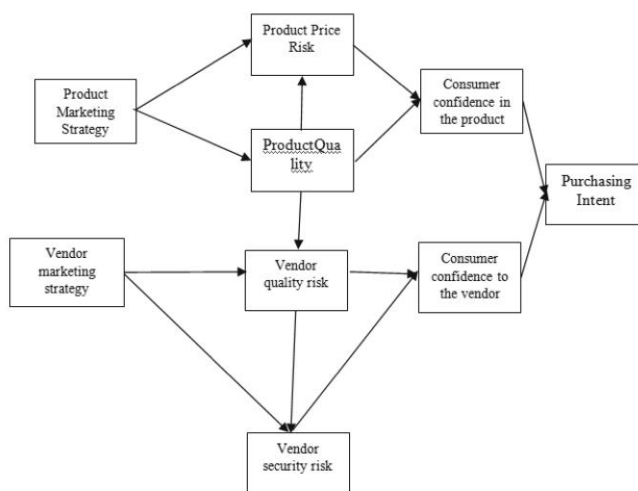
Product Price Risk

Product Marketing Strategy

Consumer confidence in the product

ProductQua lity

Purchasing Intent

Vendor marketing strategy

Vendor quality risk

Consumer confidence to the vendor

Vendor security risk